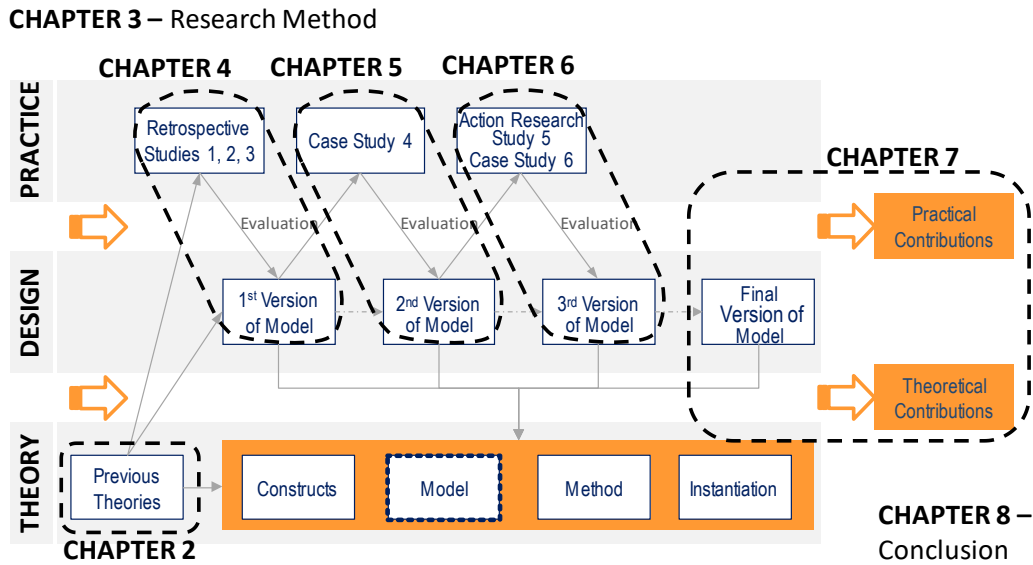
CHAPTER 3 – Research Method

CHAPTER 4
CHAPTER 5
CHAPTER 6

PRACTICE

Retrospective Studies 1, 2, 3

Case Study 4

Action Research Study 5 Case Study 6

CHAPTER 7

Evaluation
Evaluation
Evaluation

Practical Contributions

DESIGN

1st Version of Model

2nd Version of Model

3rd Version of Model

Final Version of Model

Theoretical Contributions

THEORY

Previous Theories

Constructs
Model
Method
Instantiation

CHAPTER 2

CHAPTER 8 – Conclusion